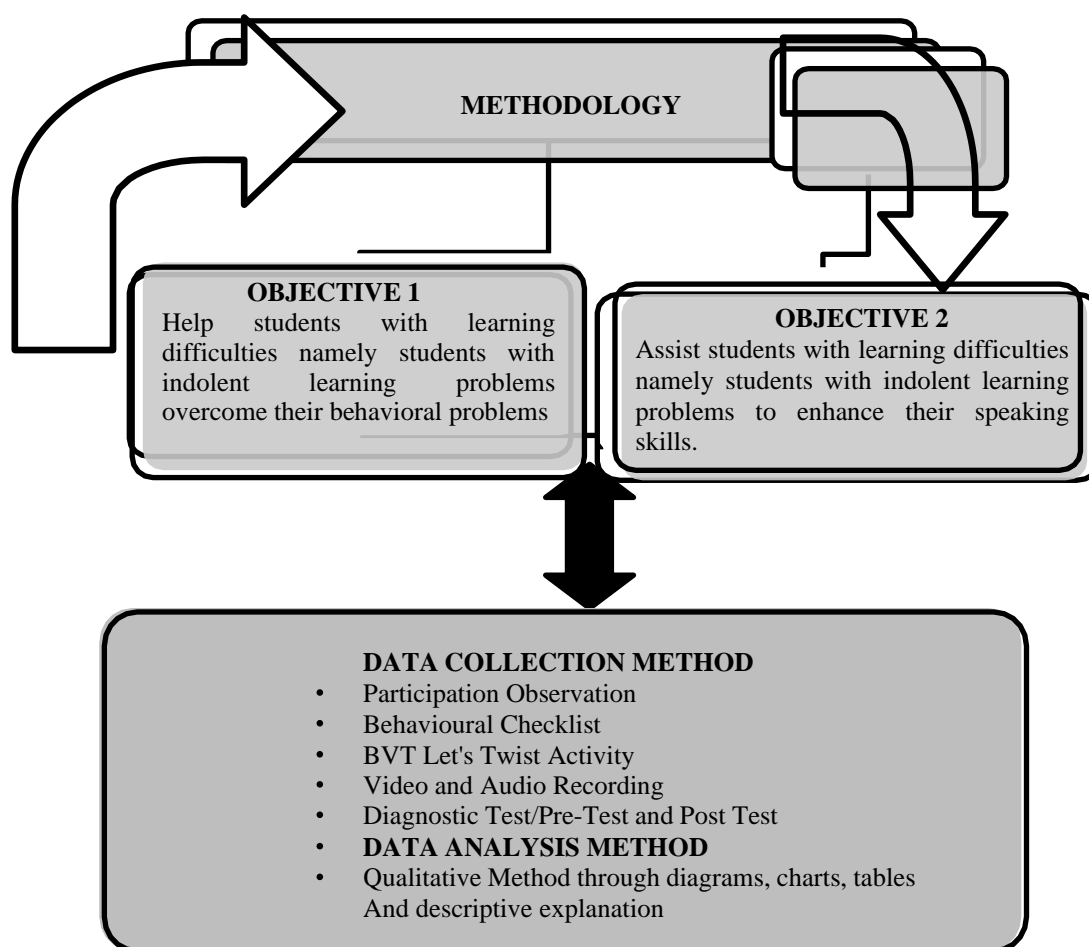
METHODOLOGY

OBJECTIVE 1
Help students with learning difficulties namely students with indolent learning problems overcome their behavioral problems

OBJECTIVE 2
Assist students with learning difficulties namely students with indolent learning problems to enhance their speaking skills.

DATA COLLECTION METHOD
• Participation Observation
• Behavioural Checklist
• BVT Let's Twist Activity
• Video and Audio Recording
• Diagnostic Test/Pre-Test and Post Test
• DATA ANALYSIS METHOD
• Qualitative Method through diagrams, charts, tables And descriptive explanation